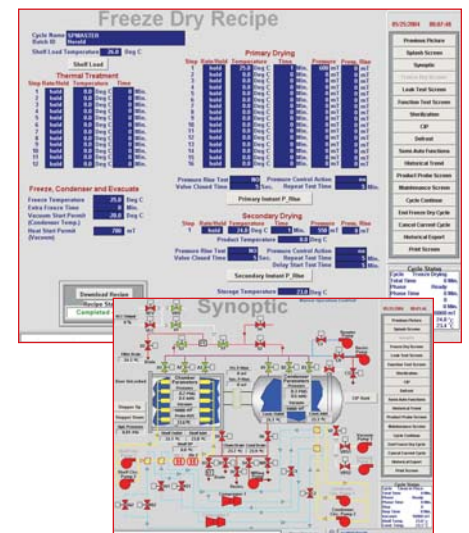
Freeze Dry Recipe

05/25/2004 08:07:48

Cycle Name SPMASTER
Batch ID Harold

Shelf Load Temperature 20.0 Deg C

Shelf Load

Thermal Treatment
Step Rate/Hold Temperature Time

| Step | Rate/Hold | Temperature | Time |
|---|---|---|---|
| 1 | hold | 0.0 Deg C | 0 Min. |
| 2 | hold | 0.0 Deg C | 0 Min. |
| 3 | hold | 0.0 Deg C | 0 Min. |
| 4 | hold | 0.0 Deg C | 0 Min. |
| 5 | hold | 0.0 Deg C | 0 Min. |
| 6 | hold | 0.0 Deg C | 0 Min. |
| 7 | hold | 0.0 Deg C | 0 Min. |
| 8 | hold | 0.0 Deg C | 0 Min. |
| 9 | hold | 0.0 Deg C | 0 Min. |
| 10 | hold | 0.0 Deg C | 0 Min. |
| 11 | hold | 0.0 Deg C | 0 Min. |
| 12 | hold | 0.0 Deg C | 0 Min. |

Freeze, Condenser and Evacuate

Freeze Temperature 25.0 Deg C
Extra Freeze Time 0 Min.
Vacuum Start Permit (Condenser Temp.) -20.0 Deg C
Heat Start Permit (Vacuum) 700 mT

Primary Drying
Step Rate/Hold Temperature Time Pressure Press. Rise

| Step | Rate/Hold | Temperature | Time | Pressure | Press. Rise |
|---|---|---|---|---|---|
| 1 | hold | 0.0 Deg C | 0 Min. | 0 mT | 0 mT |
| 2 | hold | 0.0 Deg C | 0 Min. | 0 mT | 0 mT |
| 3 | hold | 0.0 Deg C | 0 Min. | 0 mT | 0 mT |
| 4 | hold | 0.0 Deg C | 0 Min. | 0 mT | 0 mT |
| 5 | hold | 0.0 Deg C | 0 Min. | 0 mT | 0 mT |
| 6 | hold | 0.0 Deg C | 0 Min. | 0 mT | 0 mT |
| 7 | hold | 0.0 Deg C | 0 Min. | 0 mT | 0 mT |
| 8 | hold | 0.0 Deg C | 0 Min. | 0 mT | 0 mT |
| 9 | hold | 0.0 Deg C | 0 Min. | 0 mT | 0 mT |
| 10 | hold | 0.0 Deg C | 0 Min. | 0 mT | 0 mT |
| 11 | hold | 0.0 Deg C | 0 Min. | 0 mT | 0 mT |
| 12 | hold | 0.0 Deg C | 0 Min. | 0 mT | 0 mT |

Pressure Rise Test 90 Pressure Control Action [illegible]
Valve Closed Time 5 Sec. Repeat Test Time 5 Min.

Primary Instant P_Rise

Secondary Drying
Step Rate/Hold Temperature Time Pressure Press. Rise
1 hold 24.0 Deg C 1 Min. 150 mT 0 mT
Product Temperature 0.0 Deg C

Pressure Rise Test 90 Pressure Control Action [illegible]
Valve Closed Time 5 Sec. Repeat Test Time 5 Min.
Delay Start Test Time 5 Min.

Secondary Instant P_Rise

Storage Temperature 23.0 Deg C

Download Recipe
Recipe St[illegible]
Completed

Previous Picture
Splash Screen
Synoptic
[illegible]
Leak Test Screen
Function Test Screen
Sterilization
CIP
Defrost
Semi-Auto Functions
Historical Trend
Product Probe Screen
Maintenance Screen
Cycle Continue
End Freeze Dry Cycle
Cancel Current Cycle
Historical Export
Print Screen

Cycle Status
Cycle Freeze Drying
Total Time 0 Min.
Phase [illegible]
Phase Time 0 Min.

Synoptic

Chamber Parameters
Condenser Parameters
CIP Start
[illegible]

Previous Picture
Splash Screen
Freeze Dry Recipe
Leak Test Screen
Function Test Screen
Sterilization
CIP
Defrost
Semi-Auto Functions
Historical Trend
Product Probe Screen
Maintenance Screen
Cycle Continue
End Freeze Dry Cycle
Cancel Current Cycle
Historical Export
Print Screen

Cycle Status